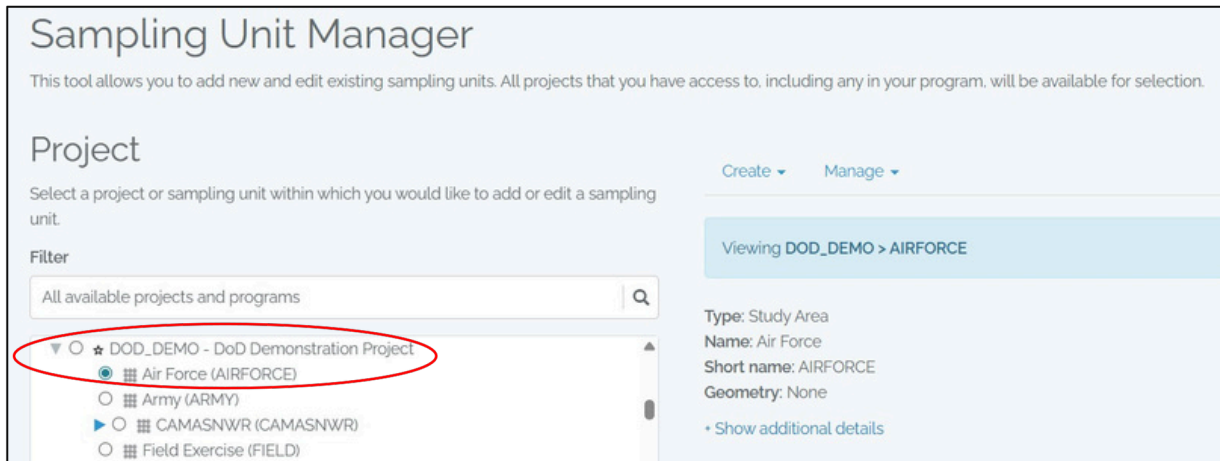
Sampling Unit Manager

This tool allows you to add new and edit existing sampling units. All projects that you have access to, including any in your program, will be available for selection.

Project

Select a project or sampling unit within which you would like to add or edit a sampling unit.

Filter

All available projects and programs

DOD_DEMO - DoD Demonstration Project
Air Force (AIRFORCE)
Army (ARMY)
CAMASNWR (CAMASNWR)
Field Exercise (FIELD)

Create
Manage

Viewing **DOD_DEMO > AIRFORCE**

**Type:** Study Area
**Name:** Air Force
**Short name:** AIRFORCE
**Geometry:** None

+ Show additional details